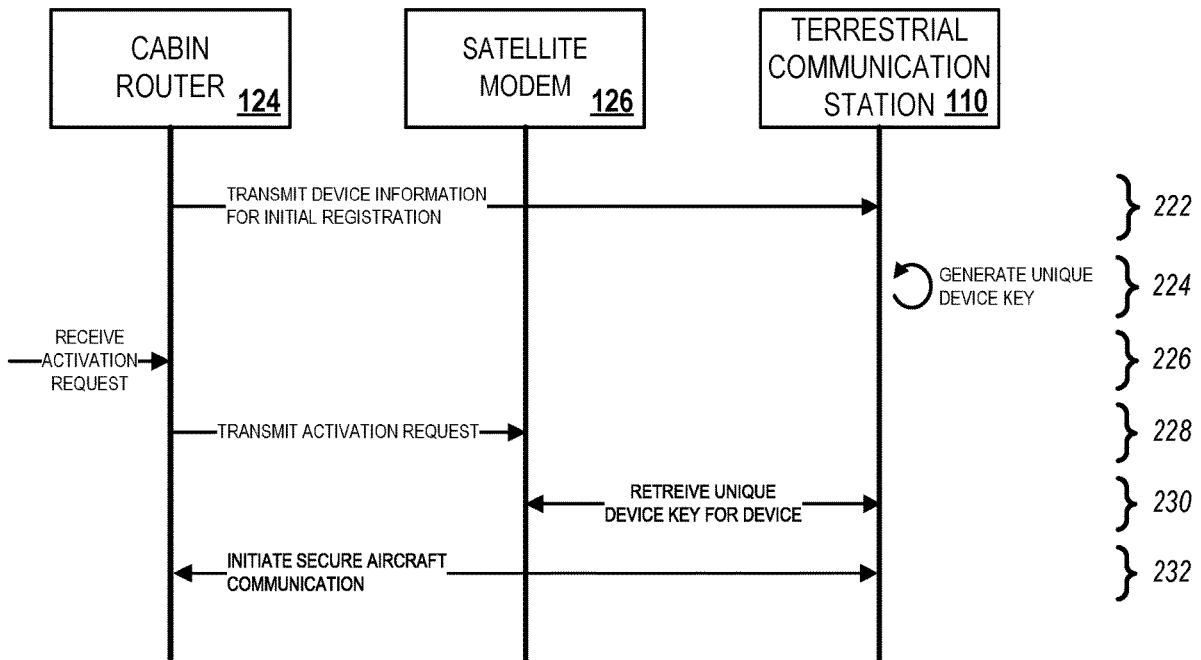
CABIN ROUTER 124

SATELLITE MODEM 126

TERRESTRIAL COMMUNICATION STATION 110

TRANSMIT DEVICE INFORMATION FOR INITIAL REGISTRATION

222

GENERATE UNIQUE DEVICE KEY

224

RECEIVE ACTIVATION REQUEST

226

TRANSMIT ACTIVATION REQUEST

228

RETREIVE UNIQUE DEVICE KEY FOR DEVICE

230

INITIATE SECURE AIRCRAFT COMMUNICATION

232